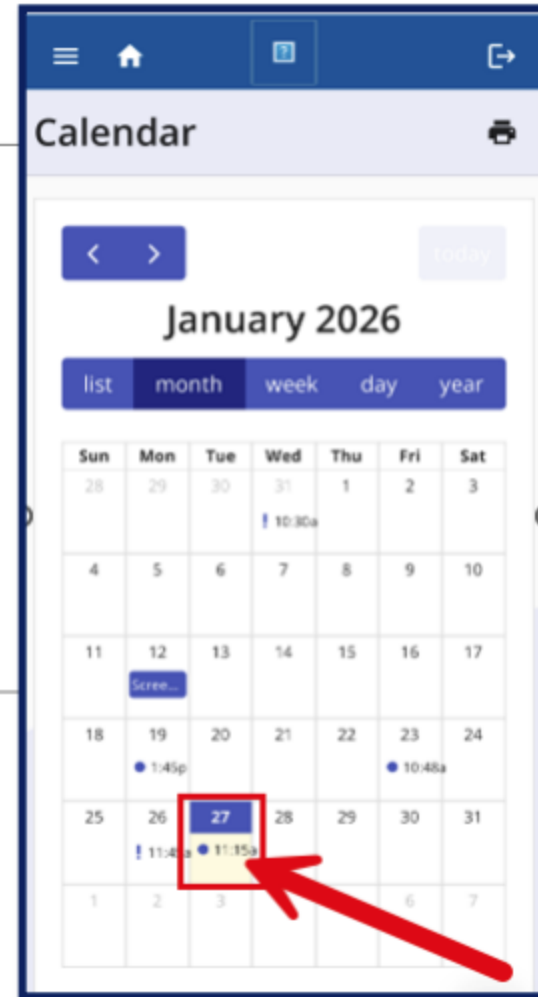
Calendar

today

January 2026

list month week day year

| Sun | Mon | Tue | Wed | Thu | Fri | Sat |
|---|---|---|---|---|---|---|
| 28 | 29 | 30 | 31 ! 10:30a | 1 | 2 | 3 |
| 4 | 5 | 6 | 7 | 8 | 9 | 10 |
| 11 | 12 Scree... | 13 | 14 | 15 | 16 | 17 |
| 18 | 19 1:45p | 20 | 21 | 22 | 23 10:48a | 24 |
| 25 | 26 ! 11:4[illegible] | 27 11:15a | 28 | 29 | 30 | 31 |
| 1 | 2 | 3 | | | 6 | 7 |